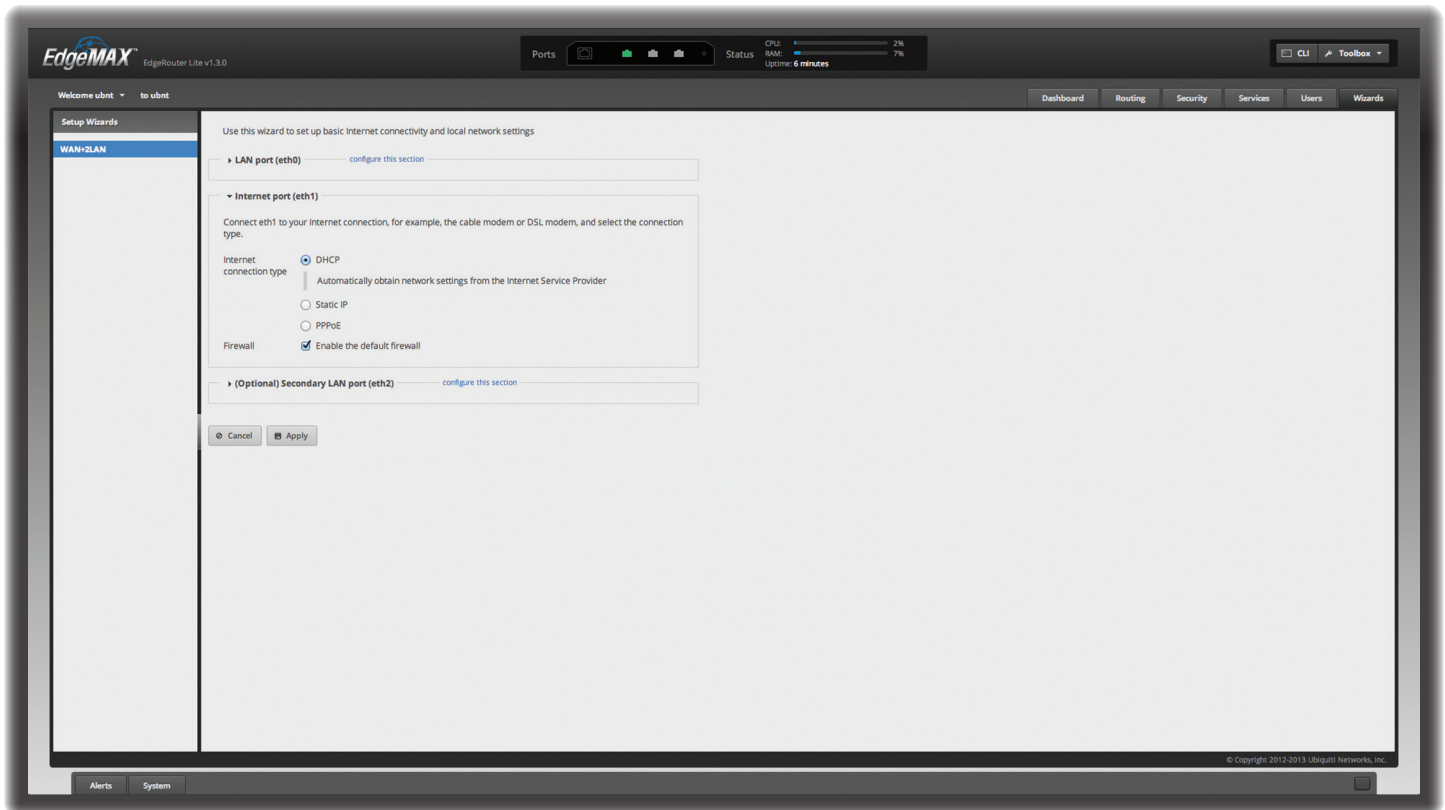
EdgeMAX EdgeRouter Lite v1.3.0

Ports Status CPU: 2% RAM: 7% Uptime: 6 minutes

CLI Toolbox

Welcome ubnt to ubnt

Dashboard Routing Security Services Users Wizards

Setup Wizards

WAN+2LAN

Use this wizard to set up basic Internet connectivity and local network settings

LAN port (eth0) configure this section

Internet port (eth1)

Connect eth1 to your Internet connection, for example, the cable modem or DSL modem, and select the connection type.

Internet connection type DHCP

Automatically obtain network settings from the Internet Service Provider

Static IP

PPPoE

Firewall Enable the default firewall

(Optional) Secondary LAN port (eth2) configure this section

Cancel Apply

© Copyright 2012-2013 Ubiquiti Networks, Inc.

Alerts System